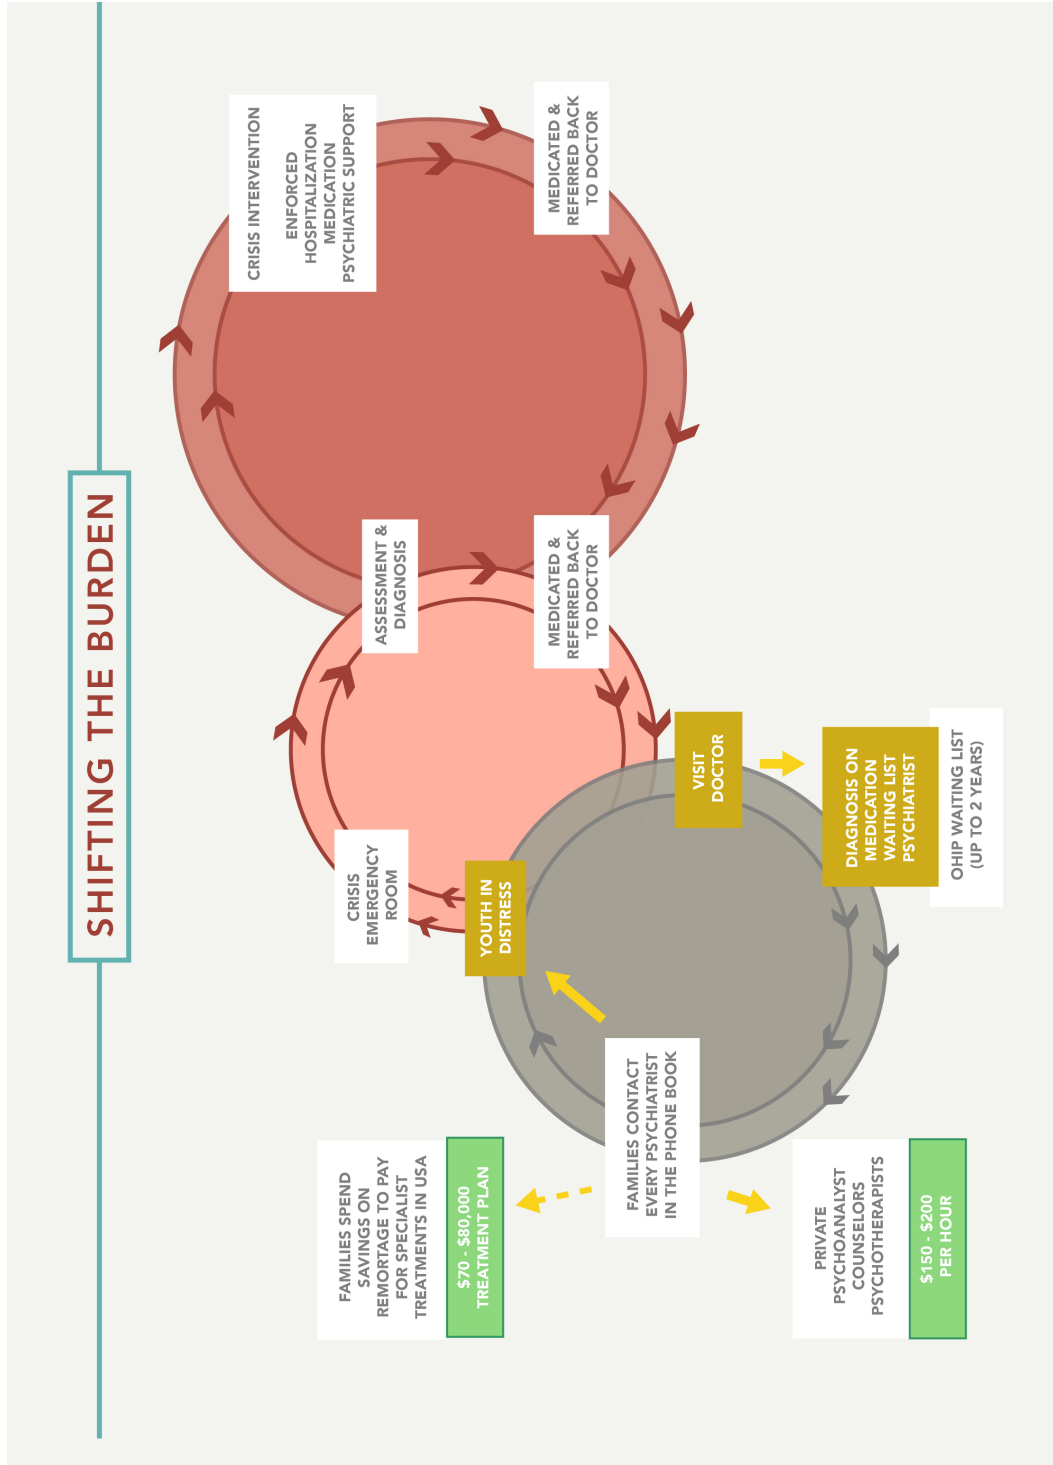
SHIFTING THE BURDEN

CRISIS INTERVENTION
ENFORCED HOSPITALIZATION
MEDICATION
PSYCHIATRIC SUPPORT

MEDICATED & REFERRED BACK TO DOCTOR

ASSESSMENT & DIAGNOSIS

MEDICATED & REFERRED BACK TO DOCTOR

CRISIS EMERGENCY ROOM

YOUTH IN DISTRESS

VISIT DOCTOR

DIAGNOSIS ON MEDICATION WAITING LIST PSYCHIATRIST

OHIP WAITING LIST (UP TO 2 YEARS)

FAMILIES CONTACT EVERY PSYCHIATRIST IN THE PHONE BOOK

FAMILIES SPEND SAVINGS ON REMORTAGE TO PAY FOR SPECIALIST TREATMENTS IN USA

$70 - $80,000 TREATMENT PLAN

PRIVATE PSYCHOANALYST COUNSELORS PSYCHOTHERAPISTS

$150 - $200 PER HOUR